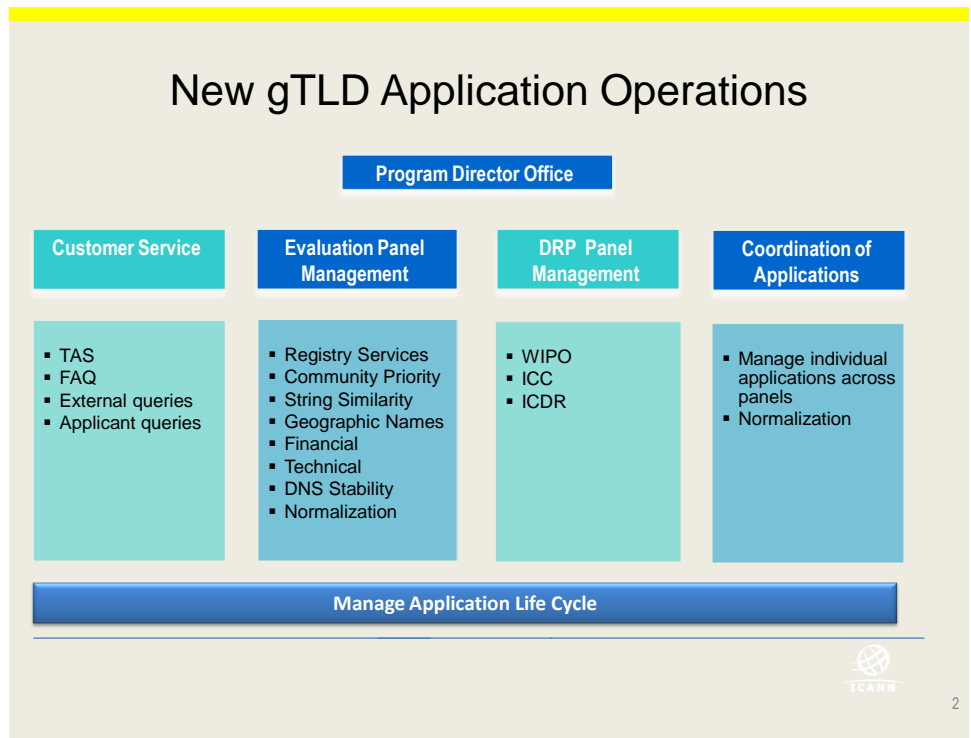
New gTLD Application Operations

Program Director Office

Customer Service

- TAS
- FAQ
- External queries
- Applicant queries

Evaluation Panel Management

- Registry Services
- Community Priority
- String Similarity
- Geographic Names
- Financial
- Technical
- DNS Stability
- Normalization

DRP Panel Management

- WIPO
- ICC
- ICDR

Coordination of Applications

- Manage individual applications across panels
- Normalization

Manage Application Life Cycle

ICANN

2